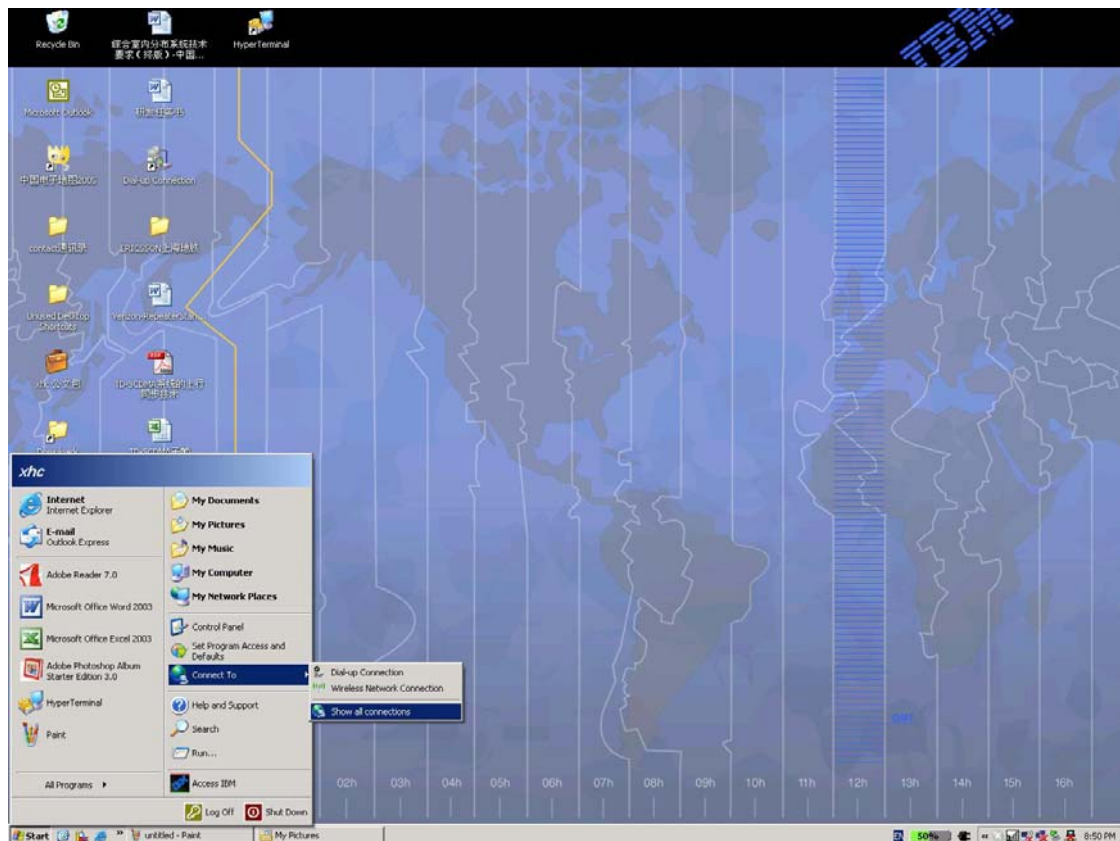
Recycle Bin

综合室内分布系统技术要求（终版）-中国...

HyperTerminal

IBM

Microsoft Outlook

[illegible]

中国电子地图2005

Dial-up Connection

contact通讯录

ERICSSON上海地址

United Desktop Shortcuts

Verizon-RepeaterSta...

办公文档

TD-SCDMA系统的上行同步技术

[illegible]

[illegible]

xhc

Internet
Internet Explorer

E-mail
Outlook Express

Adobe Reader 7.0

Microsoft Office Word 2003

Microsoft Office Excel 2003

Adobe Photoshop Album Starter Edition 3.0

HyperTerminal

Paint

All Programs

My Documents

My Pictures

My Music

My Computer

My Network Places

Control Panel

Set Program Access and Defaults

Connect To

Help and Support

Search

Run...

Access IBM

Dial-up Connection

Wireless Network Connection

Show all connections

Log Off

Shut Down

02h 03h 04h 05h 06h 07h 08h 09h 10h 11h 12h 13h 14h 15h 16h

GMT

Start

untitled - Paint

My Pictures

50%

8:50 PM